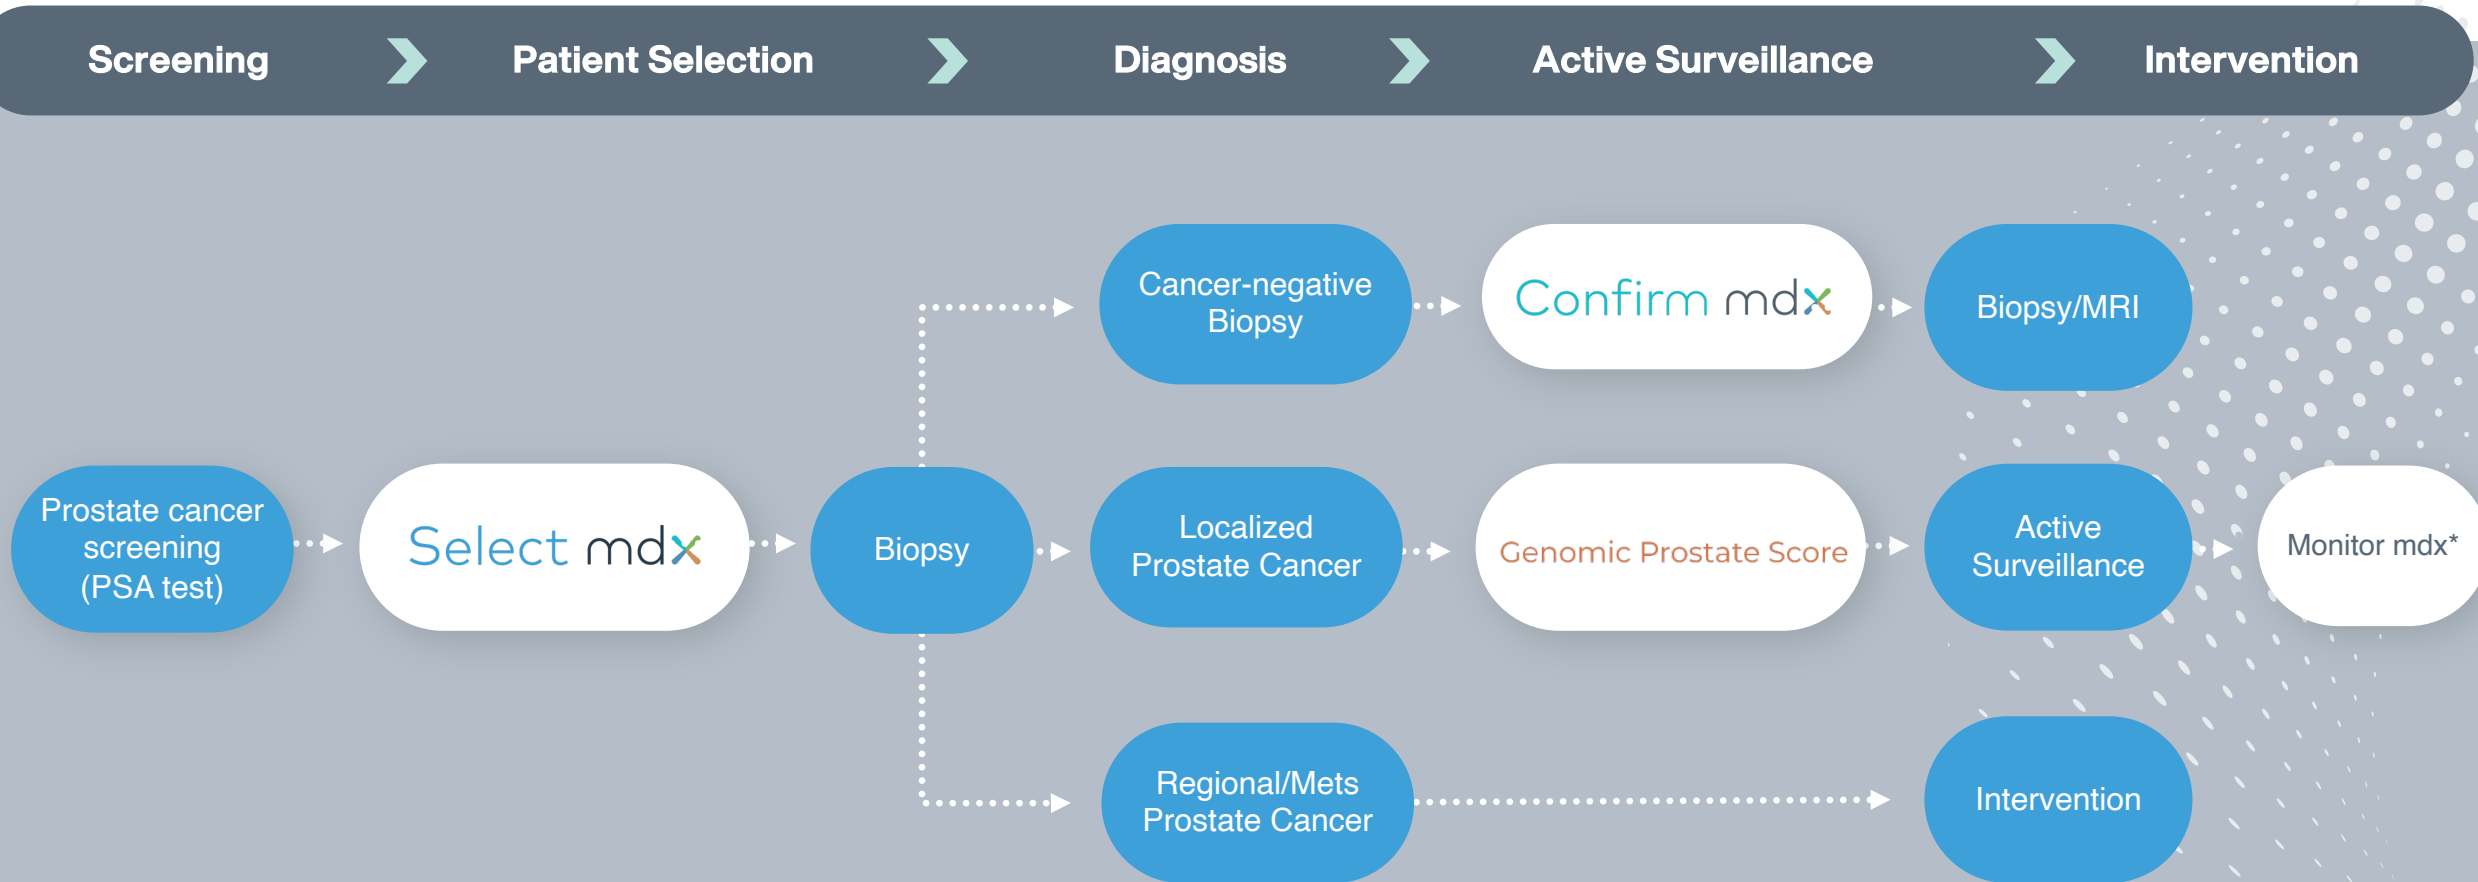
Screening Patient Selection Diagnosis Active Surveillance Intervention

Prostate cancer screening (PSA test)

Select mdx

Biopsy

Cancer-negative Biopsy

Confirm mdx

Biopsy/MRI

Localized Prostate Cancer

Genomic Prostate Score

Active Surveillance

Monitor mdx*

Regional/Mets Prostate Cancer

Intervention